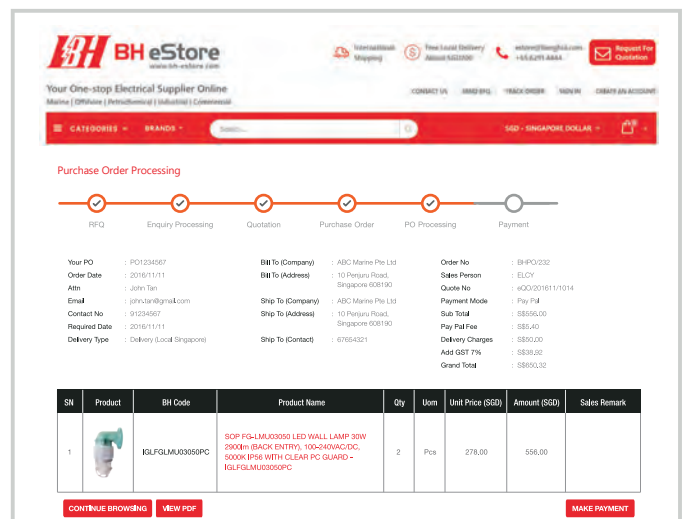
BH eStore
www.bh-estore.com

International Shipping

Free Local Delivery Above SGD500

estore@bhglob.com +65 6291 4444

Request For Quotation

Your One-stop Electrical Supplier Online
Marine | Offshore | Petrochemical | Industrial | Commercial

CONTACT US   SEND RFQ   TRACK ORDER   SIGN IN   CREATE AN ACCOUNT

CATEGORIES   BRANDS   Search...   SGD - SINGAPORE DOLLAR

Purchase Order Processing

RFQ   Enquiry Processing   Quotation   Purchase Order   PO Processing   Payment

Your PO : PO1234567
Order Date : 2016/11/11
Attn : John Tan
Email : john.tan@gmail.com
Contact No : 91234567
Required Date : 2016/11/11
Delivery Type : Delivery (Local Singapore)

Bill To (Company) : ABC Marine Pte Ltd
Bill To (Address) : 10 Penjuru Road, Singapore 608190
Ship To (Company) : ABC Marine Pte Ltd
Ship To (Address) : 10 Penjuru Road, Singapore 608190
Ship To (Contact) : 67654321

Order No : BHPO/232
Sales Person : ELCY
Quote No : eQO/201611/1014
Payment Mode : Pay Pal
Sub Total : S$556.00
Pay Pal Fee : S$5.40
Delivery Charges : S$50.00
Add GST 7% : S$38.92
Grand Total : S$650.32

| SN | Product | BH Code | Product Name | Qty | Uom | Unit Price (SGD) | Amount (SGD) | Sales Remark |
|---|---|---|---|---|---|---|---|---|
| 1 | | IGLFGLMU03050PC | SOP FG-LMU03050 LED WALL LAMP 30W 2900lm (BACK ENTRY), 100-240VAC/DC, 5000K IP56 WITH CLEAR PC GUARD - IGLFGLMU03050PC | 2 | Pcs | 278.00 | 556.00 | |

CONTINUE BROWSING   VIEW PDF   MAKE PAYMENT